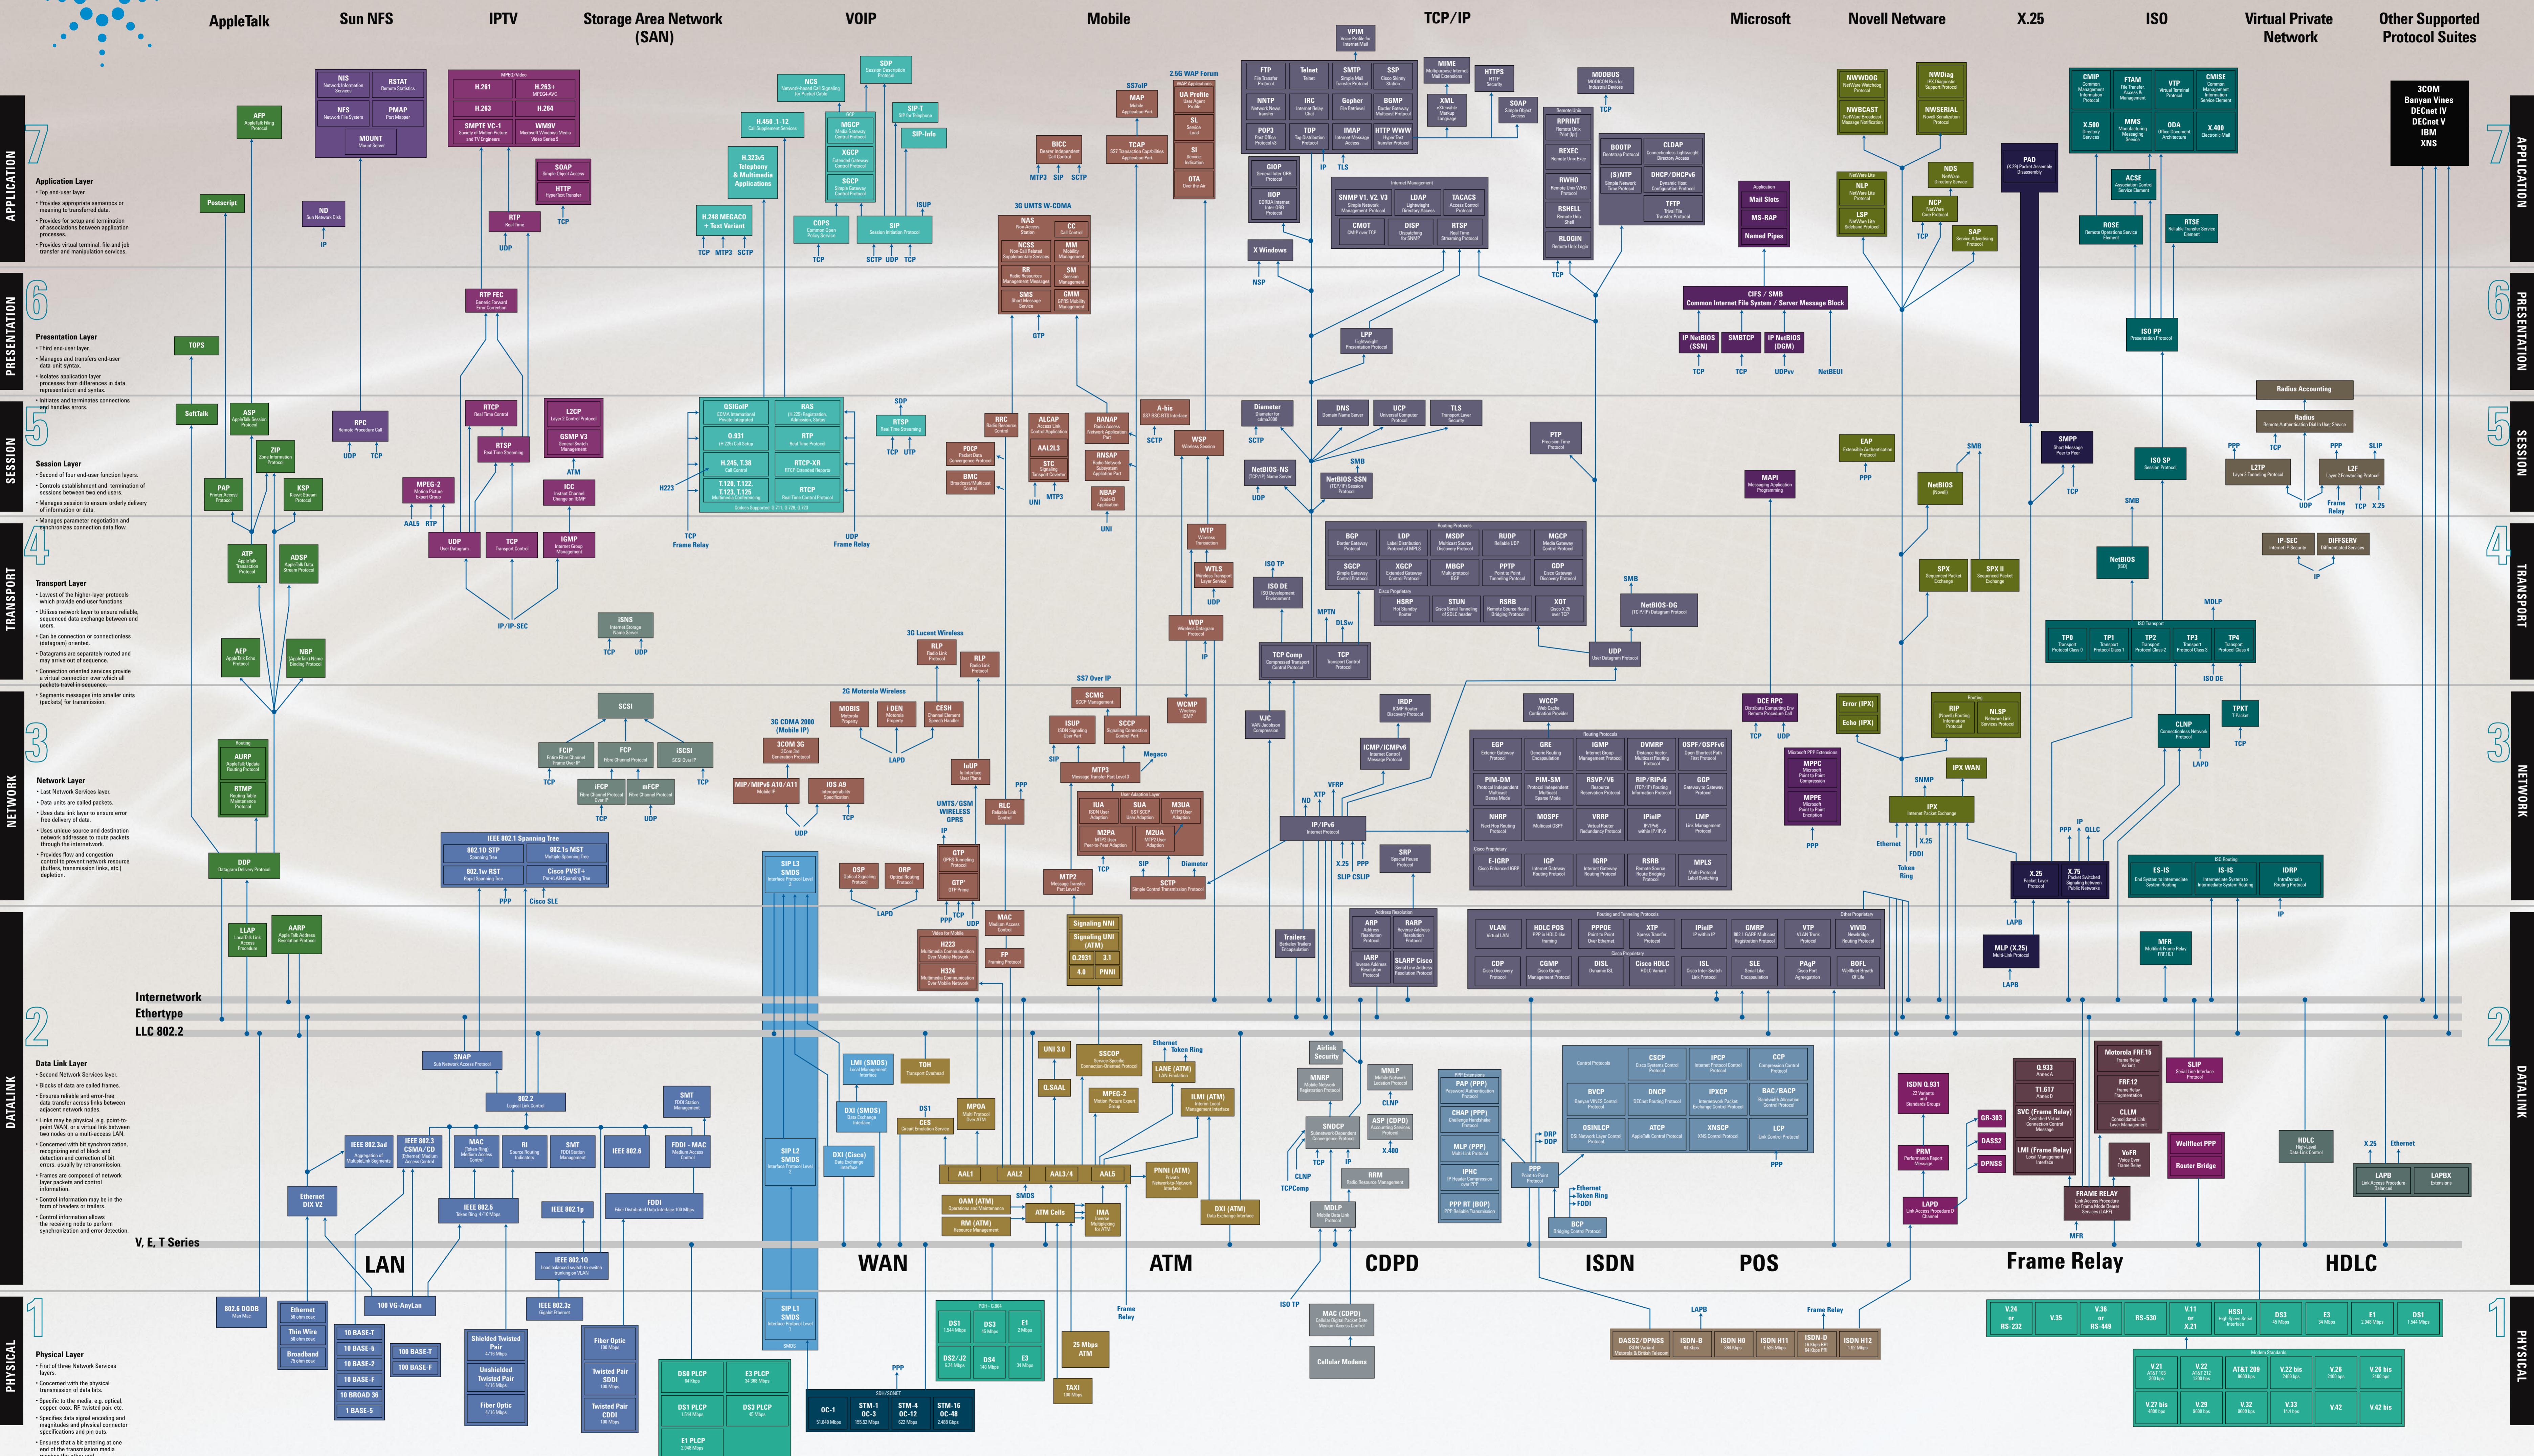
AppleTalk
Sun NFS
IPTV
Storage Area Network (SAN)
VOIP
Mobile
TCP/IP
Microsoft
Novell Netware
X.25
ISO
Virtual Private Network
Other Supported Protocol Suites

7 APPLICATION

Application Layer
• Top end-user layer.
• Provides appropriate semantics or meaning to transferred data.
• Provides for setup and termination of associations between application processes.
• Provides virtual terminal, file and job transfer and manipulation services.

6 PRESENTATION

Presentation Layer
• Third end-user layer.
• Manages and transfers end-user data-unit syntax.
• Isolates application layer processes from differences in data representation and syntax.
• Initiates and terminates connections and handles errors.

5 SESSION

Session Layer
• Second of four end-user function layers.
• Controls establishment and termination of sessions between two end users.
• Manages session to ensure orderly delivery of information or data.
• Manages parameter negotiation and synchronizes connection data flow.

4 TRANSPORT

Transport Layer
• Lowest of the higher-layer protocols which provide end-user functions.
• Utilizes network layer to ensure reliable, sequenced data exchange between end users.
• Can be connection or connectionless (datagram) oriented.
• Datagrams are separately routed and may arrive out of sequence.
• Connection oriented services provide a virtual connection over which all packets travel in sequence.
• Segments messages into smaller units (packets) for transmission.

3 NETWORK

Network Layer
• Last Network Services layer.
• Data units are called packets.
• Uses data link layer to ensure error free delivery of data.
• Uses unique source and destination network addresses to route packets through the internetwork.
• Provides flow and congestion control to prevent network resource (buffers, transmission links, etc.) depletion.

2 DATALINK

Data Link Layer
• Second Network Services layer.
• Blocks of data are called frames.
• Ensures reliable and error-free data transfer across links between adjacent network nodes.
• Links may be physical, e.g. point-to-point WAN, or a virtual link between two nodes on a multi-access LAN.
• Concerned with bit synchronization, recognizing end of block and detection and correction of bit errors, usually by retransmission.
• Frames are composed of network layer packets and control information.
• Control information may be in the form of headers or trailers.
• Control information allows the receiving node to perform synchronization and error detection.

1 PHYSICAL

Physical Layer
• First of three Network Services layers.
• Concerned with the physical transmission of data bits.
• Specific to the media, e.g. optical, copper, coax, RF, twisted pair, etc.
• Specifies data signal encoding and magnitudes and physical connector specifications and pin outs.
• Ensures that a bit entering at one end of the transmission media

AFP
Postscript
TOPS
SoftTalk
ASP
ZIP
PAP
ADSP
ATP
KSP
AEP
NBP
AURP
RTMP
DDP
LLAP
AARP

NIS
RSTAT
NFS
PMAP
MOUNT
ND
IP
RPC
UDP TCP

MPEG/Video
H.261
H.263+
H.263
H.264
SMPTE VC-1
WM9V
SOAP
HTTP
RTP
UDP TCP
RTP FEC
RTCP
L2CP
GSMP V3
RTSP
ATM
ICC
MPEG-2
AAL5 RTP
UDP
TCP
IGMP
IP/IP-SEC

NCS
SDP
H.450 .1-12
MGCP
XGCP
SGCP
SIP-T
SIP-Info
H.323v5 Telephony & Multimedia Applications
H.248 MEGACO + Text Variant
COPS
SIP
ISUP
TCP MTP3 SCTP
TCP
SCTP UDP TCP
GSIGoIP
RAS
Q.931
RTP
H.245, T.38
RTCP-XR
T.120, T.122, T.123, T.125
RTCP
H223
TCP Frame Relay
UDP Frame Relay
SDP
RTSP
TCP UTP
iSNS
TCP UDP
SCSI
FCIP
FCP
iSCSI
TCP
iFCP
mFCP
TCP UDP

SS7oIP
MAP
TCAP
2.5G WAP Forum
UA Profile
SL
SI
OTA
BICC
MTP3 SIP SCTP
3G UMTS W-CDMA
NAS
CC
NCSS
MM
RR
SM
SMS
GMM
GTP
RRC
ALCAP
AAL2L3
STC
MTP3
PDCP
BMC
RANAP
RNSAP
NBAP
UNI
A-bis
SCTP
WSP
WTP
WTLS
UDP
WDP
IP
WCMP
3G Lucent Wireless
RLP
RLP
2G Motorola Wireless
MOBIS
iDEN
CESH
LAPD
3G CDMA 2000 (Mobile IP)
3COM 3G
MIP/MIPv6 A10/A11
IOS A9
UDP
TCP
UMTS/GSM WIRELESS GPRS
IP
GTP
GTP
RLC
IuUP
SS7 Over IP
SCMG
ISUP
SCCP
SIP
MTP3
Megaco
IUA
SUA
M3UA
M2PA
M2UA
MTP2
SCTP
TCP
Diameter
OSP
ORP
LAPD
PPP
TCP
MAC
H223
H324
FP

VPIM
FTP
Telnet
SMTP
SSP
MIME
HTTPS
NNTP
IRC
Gopher
BGMP
XML
SOAP
POP3
TDP
IMAP
HTTP WWW
TLS
GIOP
IIOP
X Windows
NSP
SNMP V1, V2, V3
LDAP
TACACS
CMOT
DISP
RTSP
LPP
Diameter
SCTP
DNS
UCP
TLS
NetBIOS-NS
NetBIOS-SSN
UDP
SMB
BGP
LDP
MSDP
RUDP
MGCP
SGCP
XGCP
MBGP
PPTP
GDP
HSRP
STUN
RSRB
XOT
ISO TP
ISO DE
MPTN
DLSw
TCP Comp
TCP
IP
VJC
IRDP
ICMP/ICMPv6
VRFP
XTP
IP/IPv6
X.25
SLIP CSLIP
SRP
PPP
EGP
GRE
IGMP
DVMRP
OSPF/OSPFv6
PIM-DM
PIM-SM
RSVP/V6
RIP/RIPv6
GGP
NHRP
MOSPF
VRRP
IPinIP
LMP
E-IGRP
IGP
IGRP
RSRB
MPLS
ARP
RARP
IARP
SLARP Cisco
Trailers
VLAN
HDLC POS
PPPOE
XTP
IPinIP
GMRP
VTP
VIVID
CDP
CGMP
DISL
ISL
SLE
PAgP
BOFL
MODBUS
PTP
UDP
RPRINT
REXEC
RWHO
RSHELL
RLOGIN
TCP
BOOTP
CLDAP
(S)NTP
DHCP/DHCPv6
TFTP
NetBIOS-DG
SMB
UDP
WCCP

Mail Slots
MS-RAP
Named Pipes
CIFS / SMB Common Internet File System / Server Message Block
IP NetBIOS (SSN)
SMBTCP
IP NetBIOS (DGM)
TCP TCP UDPsv NetBEUI
MAPI
DCE RPC
TCP UDP
MPPC
MPPE
PPP

NWDOG
NWDiag
NWBCAST
NWSERIAL
NDS
NLP
LSP
NCP
SAP
TCP
EAP
PPP
NetBIOS
SPX
SPX II
Error (IPX)
Echo (IPX)
RIP
NLSP
SNMP
IPX WAN
IPX
Ethernet
FDDI
Token Ring
X.25

PAD
LAPB
X.25
X.75
MLP (X.25)
LAPB
SMPP
TCP

CMIP
FTAM
VTP
CMISE
X.500
MMS
ODA
X.400
ACSE
ROSE
RTSE
ISO PP
ISO SP
NetBIOS
TP0 TP1 TP2 TP3 TP4
ISO DE
CLNP
LAPD
TPKT
TCP
IDRP
ES-IS
IS-IS
IP
MFR

Radius Accounting
Radius
L2TP
L2F
PPP UDP SLIP
Frame Relay TCP X.25
IP-SEC
DIFFSERV
IP
MDLP

3COM
Banyan Vines
DECnet IV
DECnet V
IBM
XNS

Internetwork
Ethertype
LLC 802.2

SNAP
802.2
SMT
IEEE 802.3ad
IEEE 802.3 CSMA/CD
MAC
RI
SMT
IEEE 802.6
FDDI - MAC
Ethernet DIX V2
IEEE 802.5
IEEE 802.1p
FDDI
IEEE 802.10
IEEE 802.1 Spanning Tree
802.1D STP
802.1s MST
802.1w RST
Cisco PVST+
PPP Cisco SLE
SIP L3 SMDS
SIP L2 SMDS
SIP L1 SMDS
LMI (SMDS)
DXI (SMDS)
DXI (Cisco)
TOH
DS1
CES
MPOA
SMDS
AAL1 AAL2 AAL3/4 AAL5
OAM (ATM)
RM (ATM)
ATM Cells
IMA
UNI 3.0
Q.SAAL
SSCOP
MPEG-2
LANE (ATM)
ILMI (ATM)
PNNI (ATM)
DXI (ATM)
Ethernet Token Ring
Airlink Security
MNRP
MNLP
CLNP
SNDCP
ASP (CDPD)
X.400
CLNP
TCP IP
TCPComp
MDLP
RRM
PAP (PPP)
CHAP (PPP)
MLP (PPP)
IPHC
PPP RT (BOP)
PPP
DRP
DDP
Ethernet
Token Ring
FDDI
BCP
CSCP
IPCP
CCP
BVCP
DNCP
IPXCP
BAC/BACP
OSINLCP
ATCP
XNSCP
LCP
PPP
ISDN Q.931
PRM
LAPD
GR-303
DASS2
DPNSS
Q.933
T1.617
SVC (Frame Relay)
LMI (Frame Relay)
Motorola FRF.15
FRF.12
CLLM
VoFR
FRAME RELAY
MFR
SLIP
Wellfleet PPP
Router Bridge
HDLC
X.25 Ethernet
LAPB
LAPBX

V, E, T Series
LAN
WAN
ATM
CDPD
ISDN
POS
Frame Relay
HDLC

802.6 DQDB
Ethernet
Thin Wire
Broadband
10 BASE-T
10 BASE-5
10 BASE-2
10 BASE-F
10 BROAD 36
1 BASE-5
100 VG-AnyLan
100 BASE-T
100 BASE-X
IEEE 802.3z
Shielded Twisted Pair
Unshielded Twisted Pair
Fiber Optic
Fiber Optic
Twisted Pair SDDI
Twisted Pair CDDI
DS0 PLCP
E3 PLCP
DS1 PLCP
DS3 PLCP
E1 PLCP
OC-1
STM-1 OC-3
STM-4 OC-12
STM-16 OC-48
PPP
DS1
DS3
E1
DS2/J2
DS4
E3
25 Mbps ATM
TAXI
Frame Relay
ISO TP
MAC (CDPD)
Cellular Modems
LAPB
Frame Relay
DASS2/DPNSS
ISDN-B
ISDN H0
ISDN H11
ISDN-D
ISDN H12
V.24 or RS-232
V.35
V.36 or RS-449
RS-530
V.11 or X.21
HSSI
DS3
E3
E1
DS1
V.21
V.22
AT&T 209
V.22 bis
V.26
V.26 bis
V.27 bis
V.29
V.32
V.33
V.42
V.42 bis